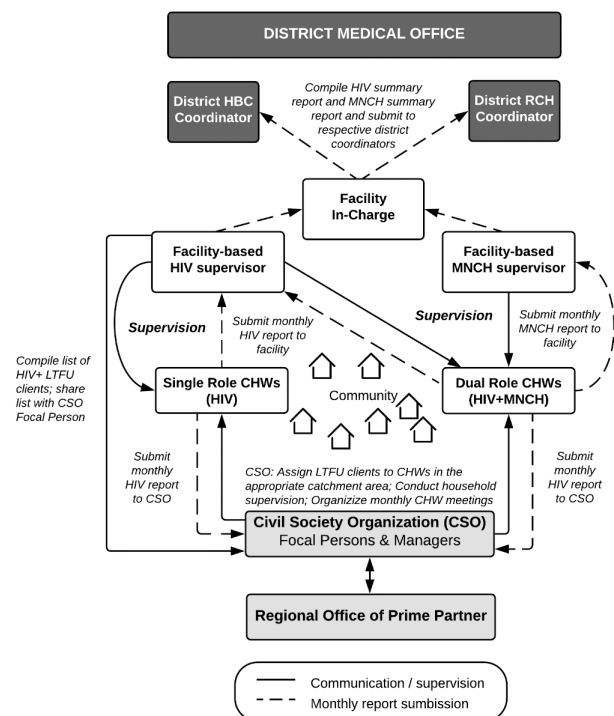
DISTRICT MEDICAL OFFICE

District HBC Coordinator

Compile HIV summary report and MNCH summary report and submit to respective district coordinators

District RCH Coordinator

Facility In-Charge

Facility-based HIV supervisor

Facility-based MNCH supervisor

Supervision

Submit monthly HIV report to facility

Supervision

Submit monthly MNCH report to facility

Compile list of HIV+ LTFU clients; share list with CSO Focal Person

Single Role CHWs (HIV)

Community

Dual Role CHWs (HIV+MNCH)

Submit monthly HIV report to CSO

CSO: Assign LTFU clients to CHWs in the appropriate catchment area; Conduct household supervision; Organizize monthly CHW meetings

Submit monthly HIV report to CSO

Civil Society Organization (CSO) Focal Persons & Managers

Regional Office of Prime Partner

Communication / supervision

Monthly report sumbission